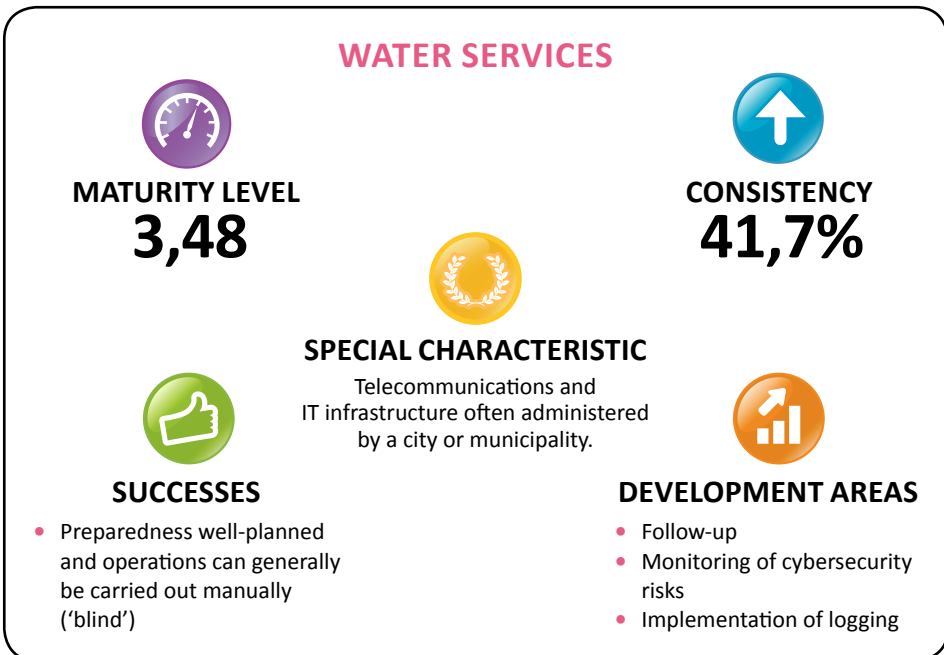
WATER SERVICES

MATURITY LEVEL
3,48

CONSISTENCY
41,7%

SPECIAL CHARACTERISTIC
Telecommunications and IT infrastructure often administered by a city or municipality.

SUCCESSES
• Preparedness well-planned and operations can generally be carried out manually (‘blind’)

DEVELOPMENT AREAS
• Follow-up
• Monitoring of cybersecurity risks
• Implementation of logging